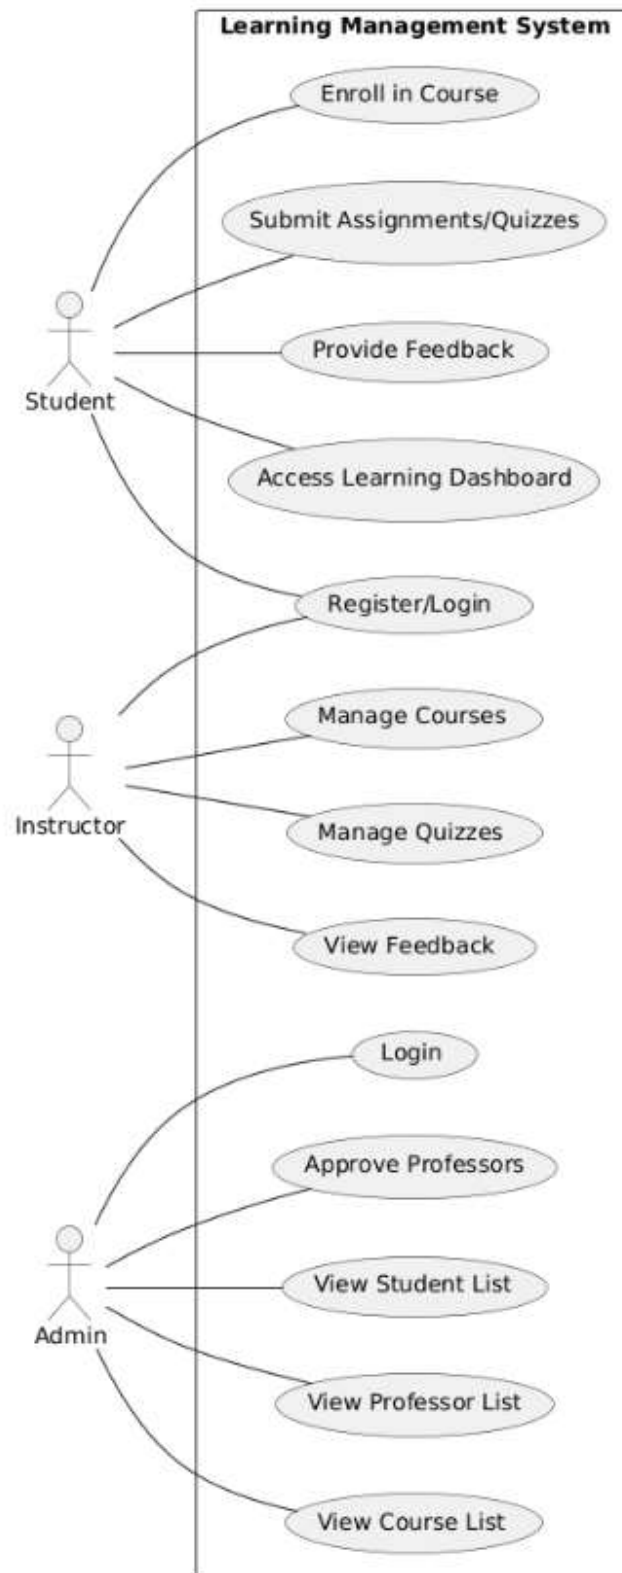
Learning Management System

Enroll in Course

Submit Assignments/Quizzes

Provide Feedback

Student

Access Learning Dashboard

Register/Login

Manage Courses

Instructor

Manage Quizzes

View Feedback

Login

Approve Professors

View Student List

Admin

View Professor List

View Course List